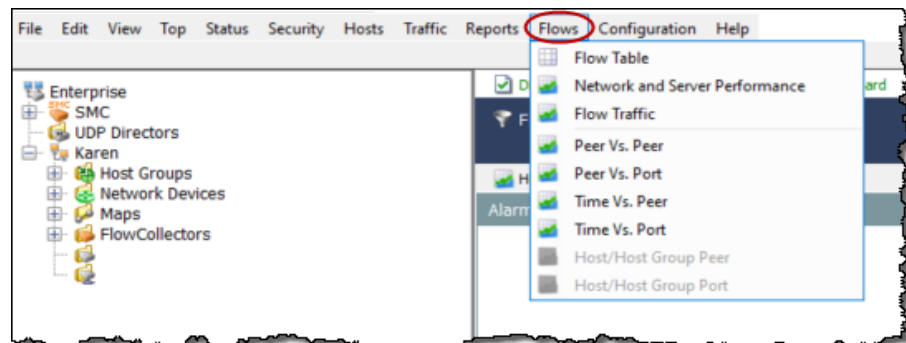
File Edit View Top Status Security Hosts Traffic Reports Flows Configuration Help

Enterprise
SMC
SMC
UDP Directors
Karen
Host Groups
Network Devices
Maps
FlowCollectors

D
F
H
Alarm
ard

Flow Table
Network and Server Performance
Flow Traffic
Peer Vs. Peer
Peer Vs. Port
Time Vs. Peer
Time Vs. Port
Host/Host Group Peer
Host/Host Group Port